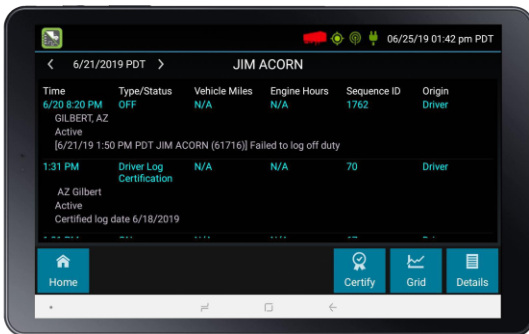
06/25/19 01:42 pm PDT

6/21/2019 PDT

JIM ACORN

| Time | Type/Status | Vehicle Miles | Engine Hours | Sequence ID | Origin |
|---|---|---|---|---|---|
| 6/20 8:20 PM | OFF | N/A | N/A | 1762 | Driver |

GILBERT, AZ
Active
[6/21/19 1:50 PM PDT JIM ACORN (61716)] Failed to log off duty

| 1:31 PM | Driver Log Certification | N/A | N/A | 70 | Driver |
|---|---|---|---|---|---|

AZ Gilbert
Active
Certified log date 6/18/2019

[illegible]

Home

Certify

Grid

Details